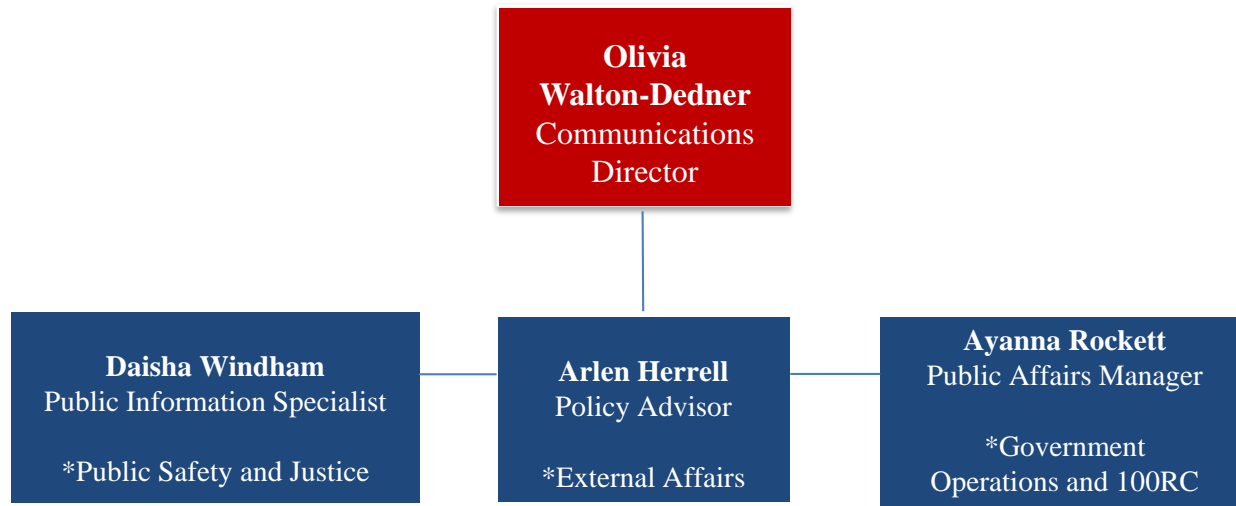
Olivia Walton-Dedner
Communications Director

Daisha Windham
Public Information Specialist

*Public Safety and Justice

Arlen Herrell
Policy Advisor

*External Affairs

Ayanna Rockett
Public Affairs Manager

*Government Operations and 100RC